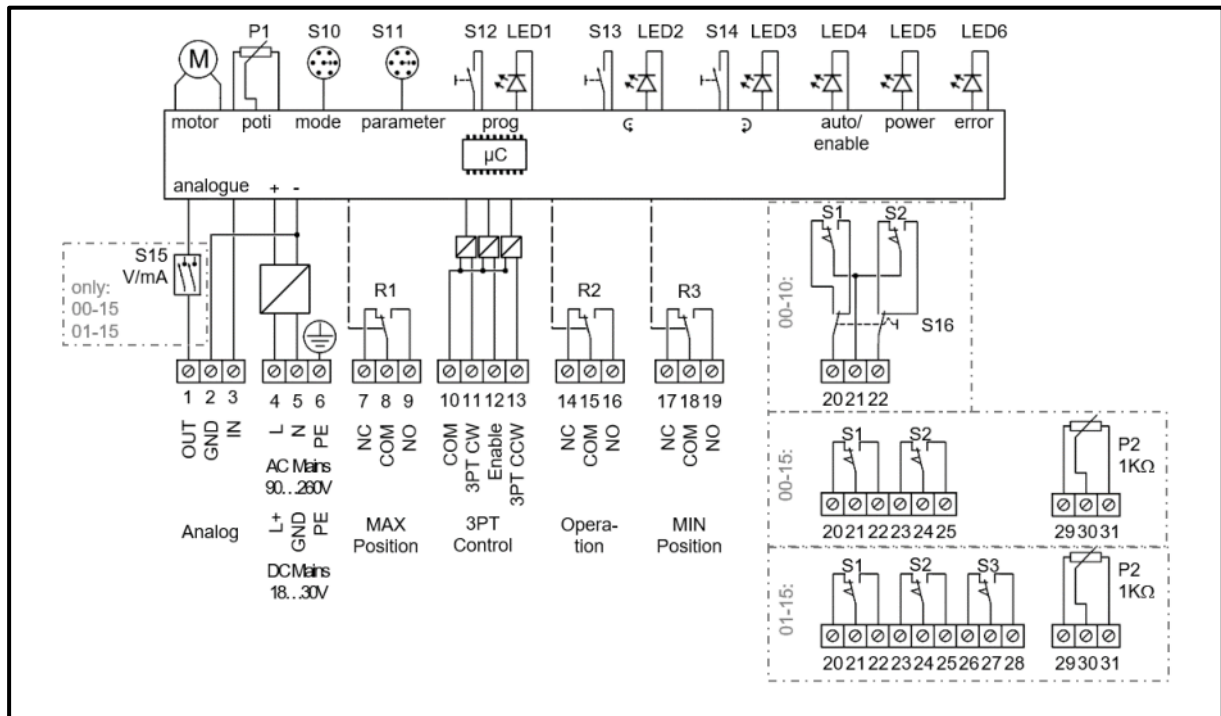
M
P1 S10 S11 S12 LED1 S13 LED2 S14 LED3 LED4 LED5 LED6

motor poti mode parameter prog auto/ enable power error

µC

analogue + -

S15 V/mA
only: 00-15 01-15

R1 R2 R3

S1 S2
00-10:
S16

1 2 3
OUT GND IN
Analog

4 5 6
L N PE
AC Mains 90...260V
L+ GND PE
DC Mains 18...30V

7 8 9
NC COM NO
MAX Position

10 11 12 13
COM 3PT CW Enable 3PT CCW
3PT Control

14 15 16
NC COM NO
Opera-tion

17 18 19
NC COM NO
MIN Position

20 21 22

00-15:
S1 S2
20 21 22 23 24 25
P2 1KΩ
29 30 31

01-15:
S1 S2 S3
20 21 22 23 24 25 26 27 28
P2 1KΩ
29 30 31